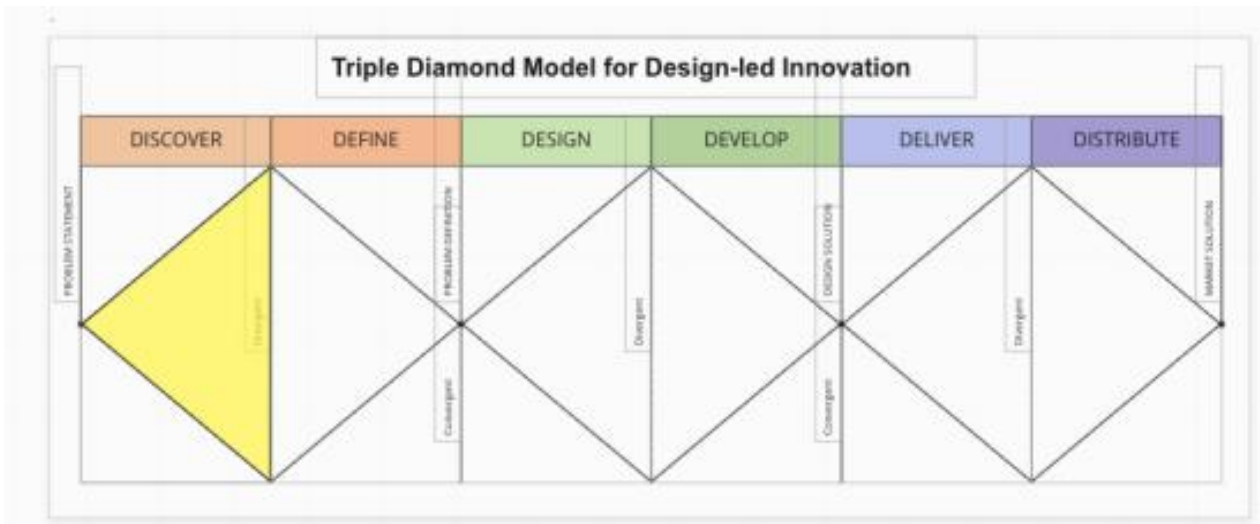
Triple Diamond Model for Design-led Innovation

DISCOVER
DEFINE
DESIGN
DEVELOP
DELIVER
DISTRIBUTE

PROBLEM STATEMENT
Divergent
PROBLEM DEFINITION
Convergent
Divergent
DESIGN SOLUTION
Convergent
Divergent
MARKET SOLUTION